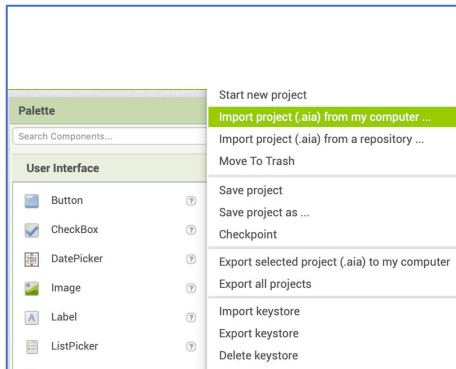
Palette

Search Components...

User Interface

Button ?

CheckBox ?

DatePicker ?

Image ?

Label ?

ListPicker ?

Start new project
Import project (.aia) from my computer ...
Import project (.aia) from a repository ...
Move To Trash

Save project
Save project as ...
Checkpoint

Export selected project (.aia) to my computer
Export all projects

Import keystore
Export keystore
Delete keystore